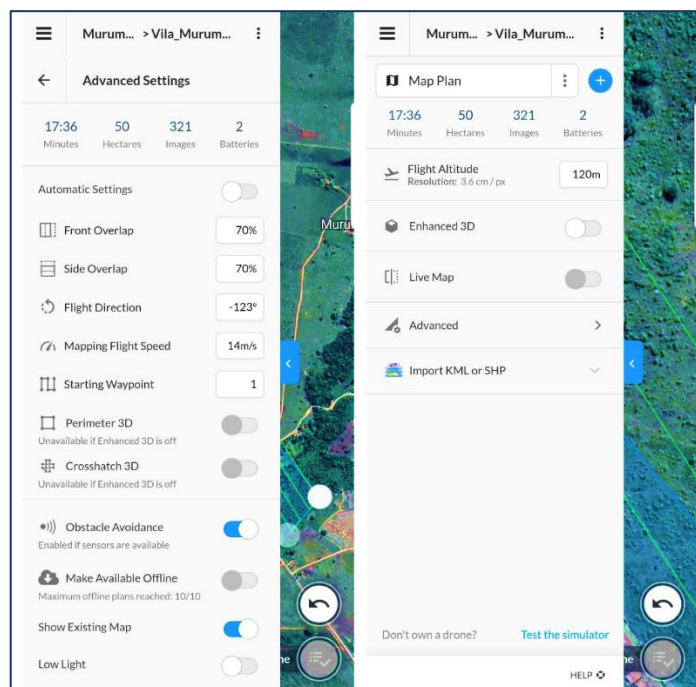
Murum... > Vila_Murum...

Advanced Settings

17:36 Minutes
50 Hectares
321 Images
2 Batteries

Automatic Settings

Front Overlap 70%

Side Overlap 70%

Flight Direction -123°

Mapping Flight Speed 14m/s

Starting Waypoint 1

Perimeter 3D
Unavailable if Enhanced 3D is off

Crosshatch 3D
Unavailable if Enhanced 3D is off

Obstacle Avoidance
Enabled if sensors are available

Make Available Offline
Maximum offline plans reached: 10/10

Show Existing Map

Low Light

Murum

Murum... > Vila_Murum...

Map Plan

17:36 Minutes
50 Hectares
321 Images
2 Batteries

Flight Altitude
Resolution: 3.6 cm / px
120m

Enhanced 3D

Live Map

Advanced

Import KML or SHP

Don't own a drone? Test the simulator

HELP